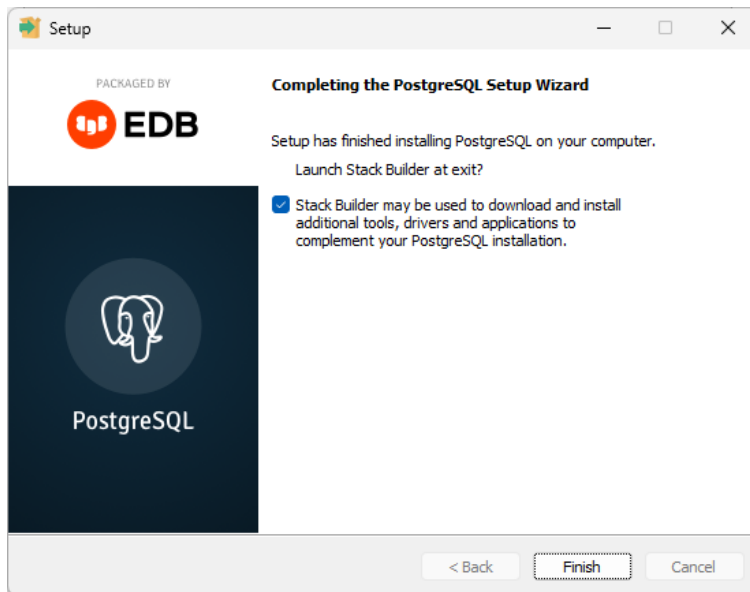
Setup

PACKAGED BY

EDB

PostgreSQL

Completing the PostgreSQL Setup Wizard

Setup has finished installing PostgreSQL on your computer.

Launch Stack Builder at exit?

Stack Builder may be used to download and install additional tools, drivers and applications to complement your PostgreSQL installation.

< Back

Finish

Cancel